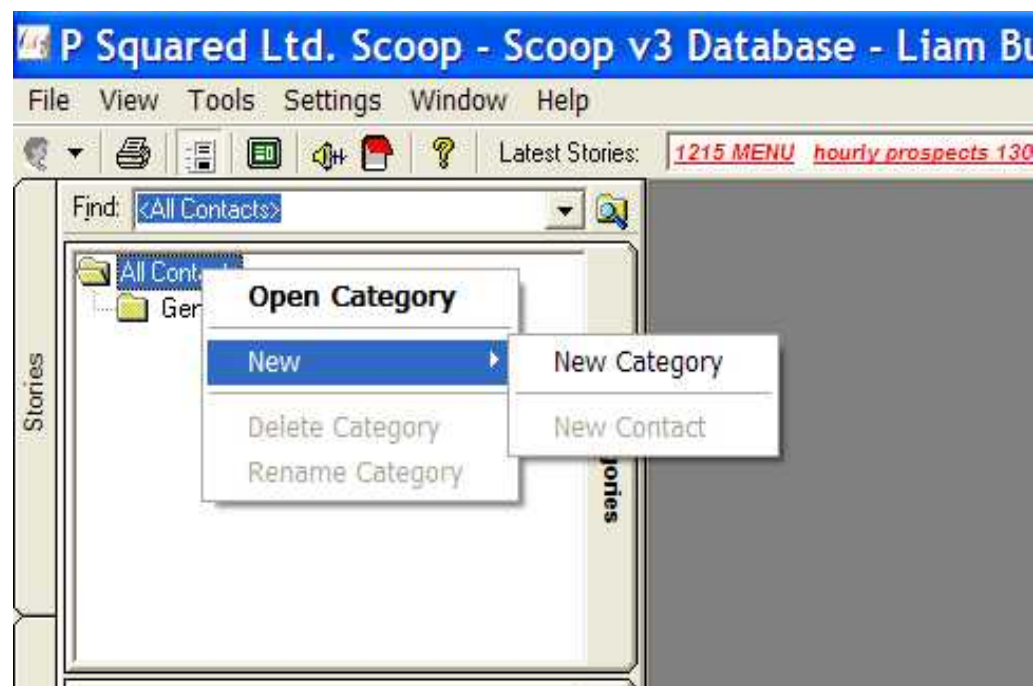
P Squared Ltd. Scoop - Scoop v3 Database - Liam Bu

File View Tools Settings Window Help

Latest Stories: 1215 MENU hourly prospects 130

Find: <All Contacts>

All Conta

Ger

Open Category

New

New Category

New Contact

Delete Category

Rename Category

Stories

gories